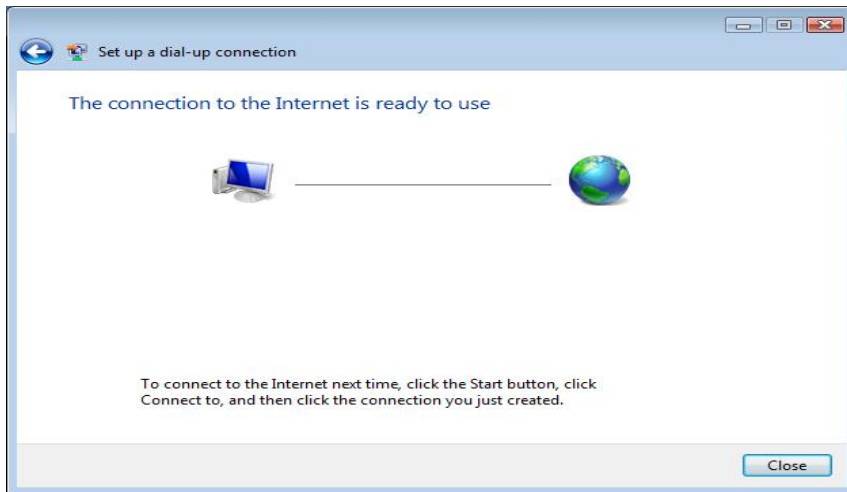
Set up a dial-up connection

The connection to the Internet is ready to use

To connect to the Internet next time, click the Start button, click Connect to, and then click the connection you just created.

Close